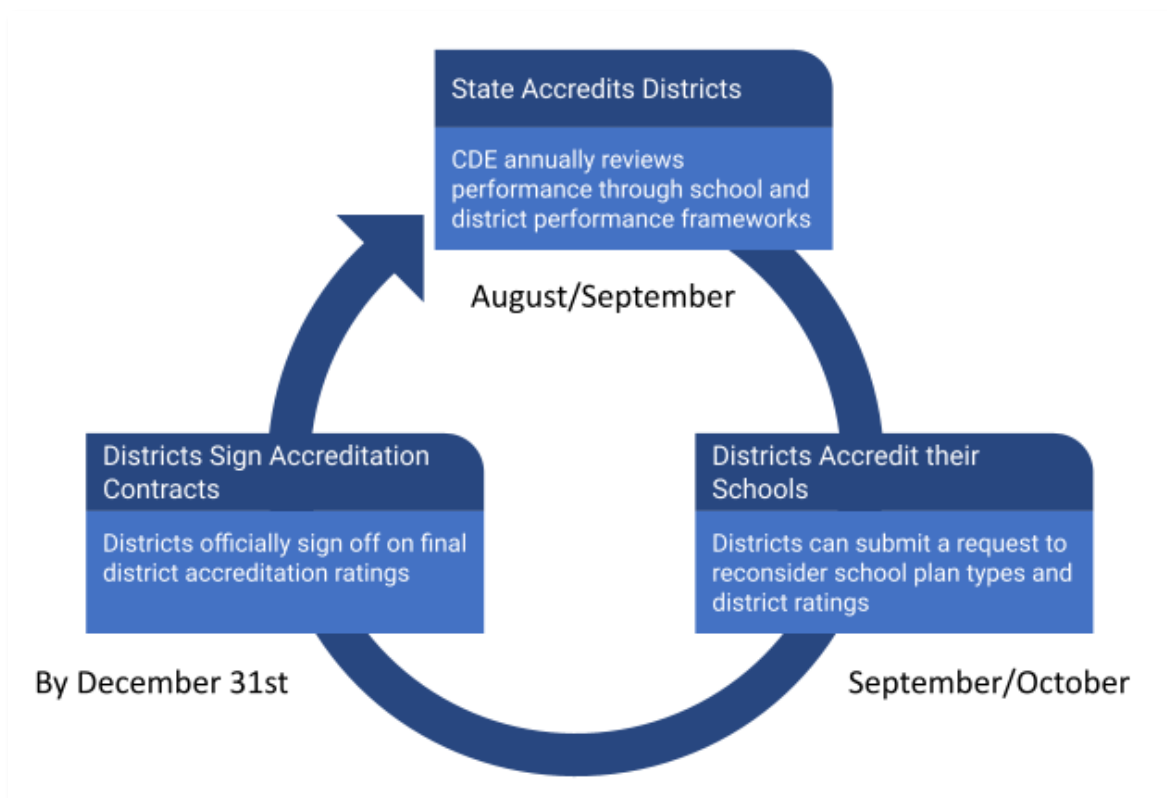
State Accredits Districts

CDE annually reviews performance through school and district performance frameworks

August/September

Districts Accredit their Schools

Districts can submit a request to reconsider school plan types and district ratings

September/October

Districts Sign Accreditation Contracts

Districts officially sign off on final district accreditation ratings

By December 31st